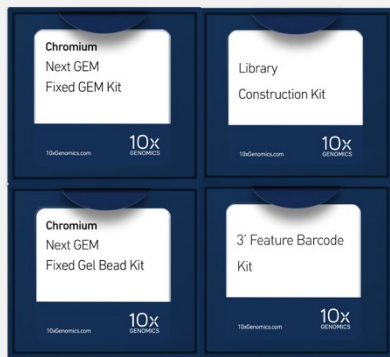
Chromium
Next GEM
Fixed GEM Kit

10xGenomics.com

10x GENOMICS

Library
Construction Kit

10xGenomics.com

10x GENOMICS

Chromium
Next GEM
Fixed Gel Bead Kit

10xGenomics.com

10x GENOMICS

3' Feature Barcode
Kit

10xGenomics.com

10x GENOMICS